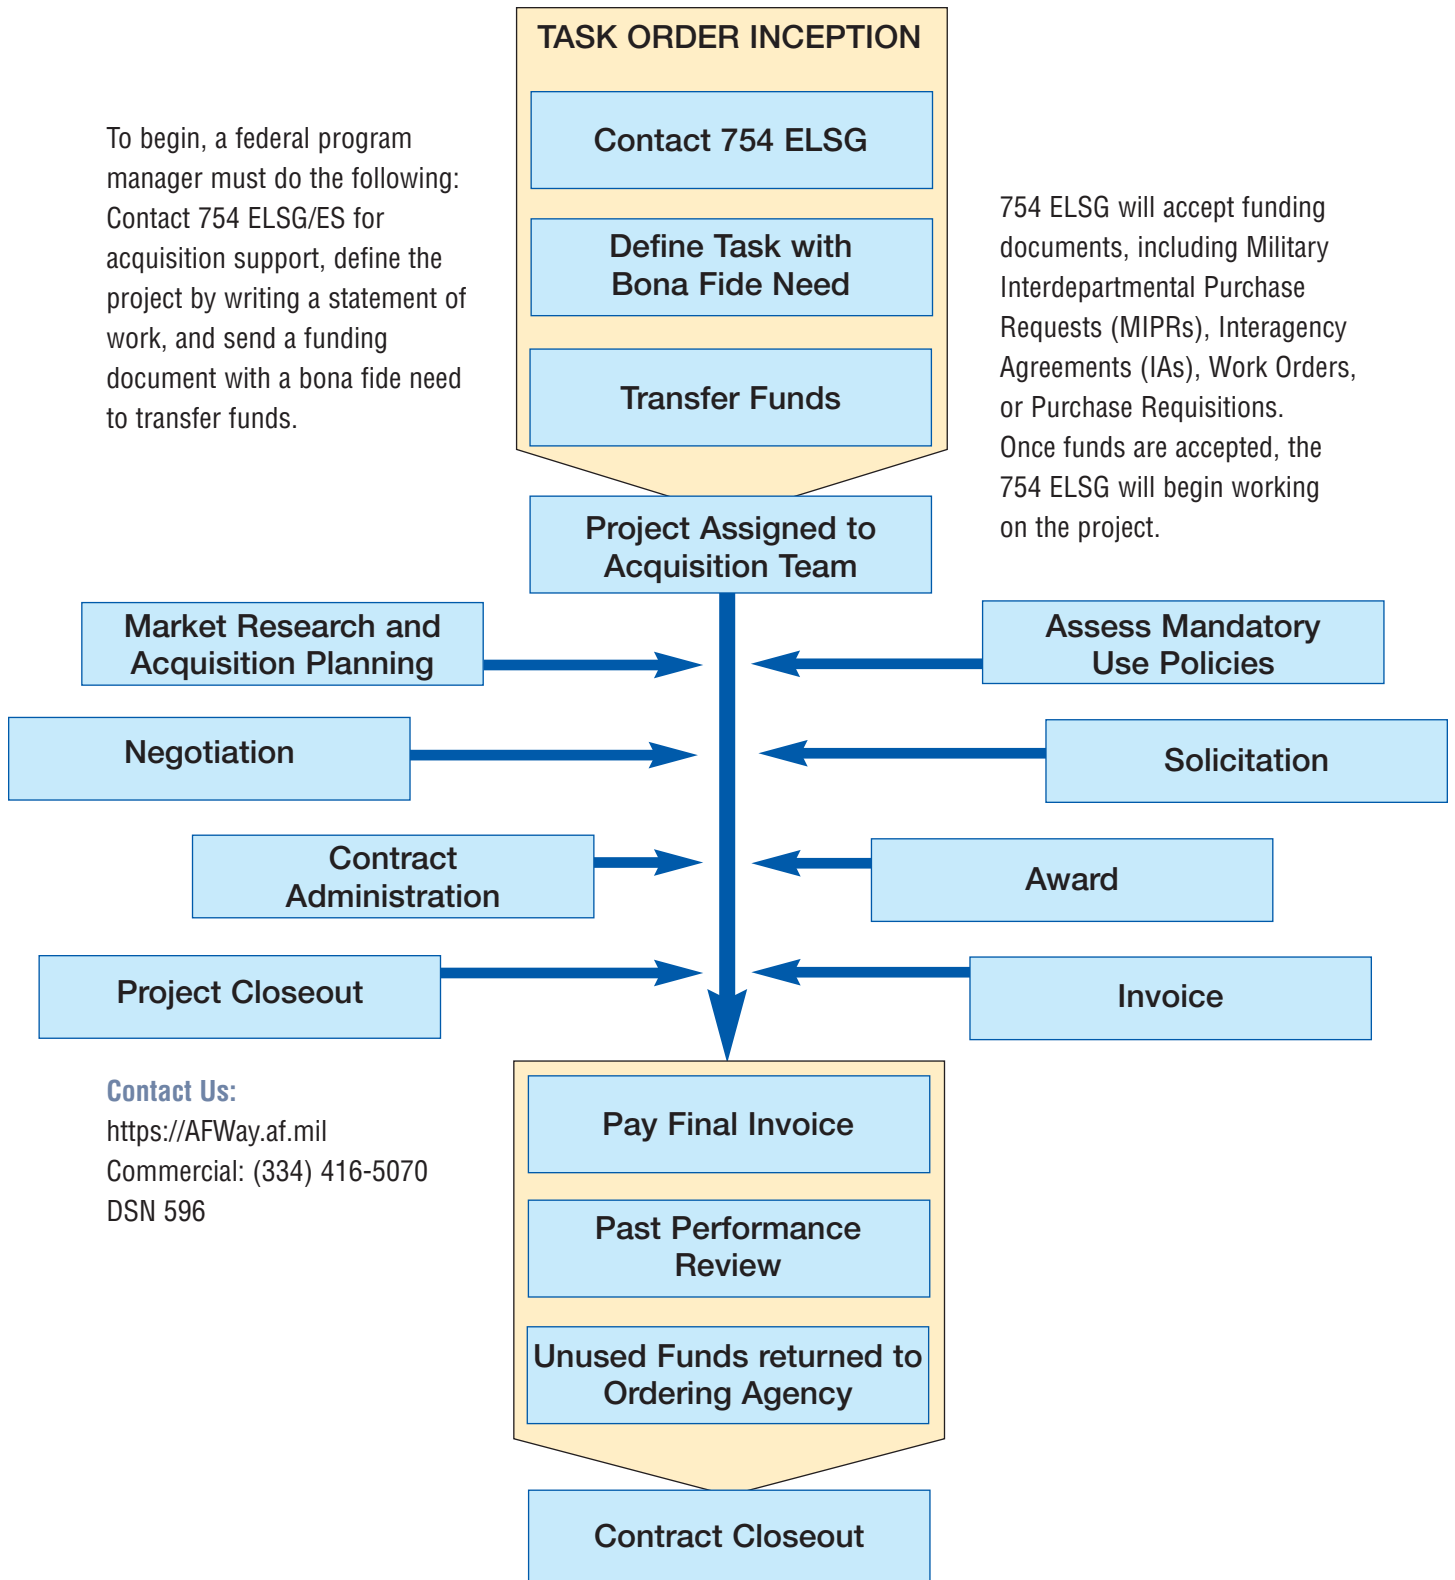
TASK ORDER INCEPTION

Contact 754 ELSG

Define Task with Bona Fide Need

Transfer Funds

To begin, a federal program manager must do the following: Contact 754 ELSG/ES for acquisition support, define the project by writing a statement of work, and send a funding document with a bona fide need to transfer funds.

754 ELSG will accept funding documents, including Military Interdepartmental Purchase Requests (MIPRs), Interagency Agreements (IAs), Work Orders, or Purchase Requisitions. Once funds are accepted, the 754 ELSG will begin working on the project.

Project Assigned to Acquisition Team

Market Research and Acquisition Planning

Assess Mandatory Use Policies

Negotiation

Solicitation

Contract Administration

Award

Project Closeout

Invoice

Contact Us:
https://AFWay.af.mil
Commercial: (334) 416-5070
DSN 596

Pay Final Invoice

Past Performance Review

Unused Funds returned to Ordering Agency

Contract Closeout